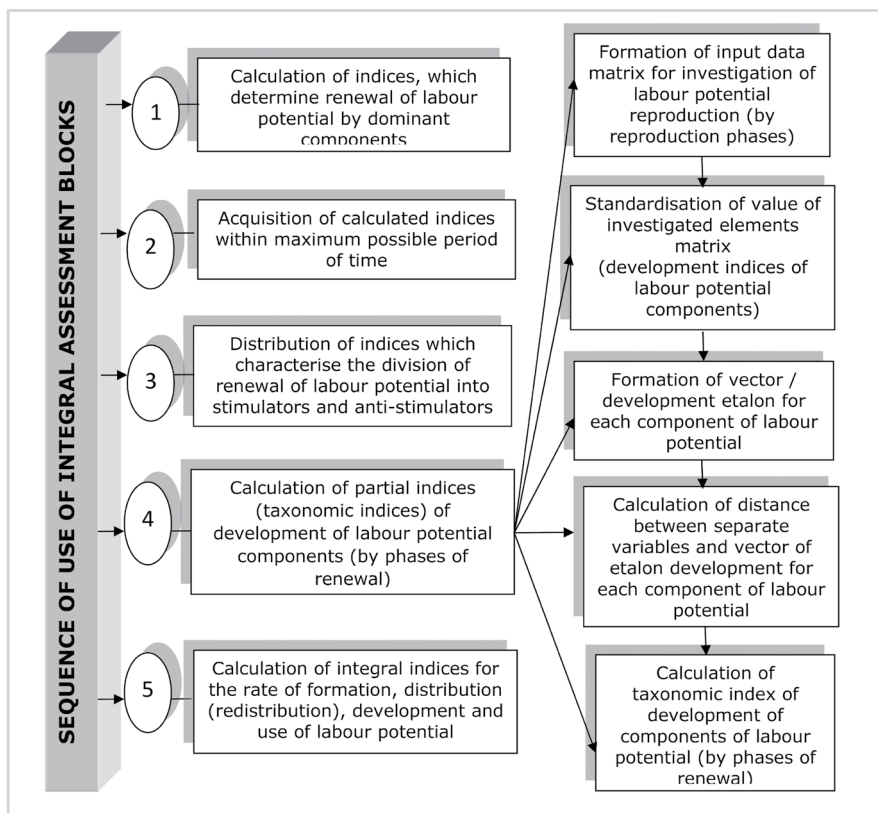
SEQUENCE OF USE OF INTEGRAL ASSESSMENT BLOCKS

1

Calculation of indices, which determine renewal of labour potential by dominant components

2

Acquisition of calculated indices within maximum possible period of time

3

Distribution of indices which characterise the division of renewal of labour potential into stimulators and anti-stimulators

4

Calculation of partial indices (taxonomic indices) of development of labour potential components (by phases of renewal)

5

Calculation of integral indices for the rate of formation, distribution (redistribution), development and use of labour potential

Formation of input data matrix for investigation of labour potential reproduction (by reproduction phases)

Standardisation of value of investigated elements matrix (development indices of labour potential components)

Formation of vector / development etalon for each component of labour potential

Calculation of distance between separate variables and vector of etalon development for each component of labour potential

Calculation of taxonomic index of development of components of labour potential (by phases of renewal)